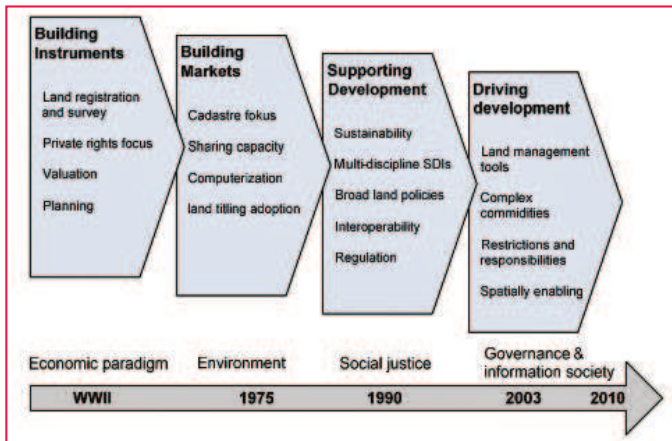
Building Instruments

Land registration and survey

Private rights focus

Valuation

Planning

Building Markets

Cadastre fokus

Sharing capacity

Computerization

land titling adoption

Supporting Development

Sustainability

Multi-discipline SDIs

Broad land policies

Interoperability

Regulation

Driving development

Land management tools

Complex commidities

Restrictions and responsibilities

Spatially enabling

Economic paradigm

Environment

Social justice

Governance & information society

WWII

1975

1990

2003

2010